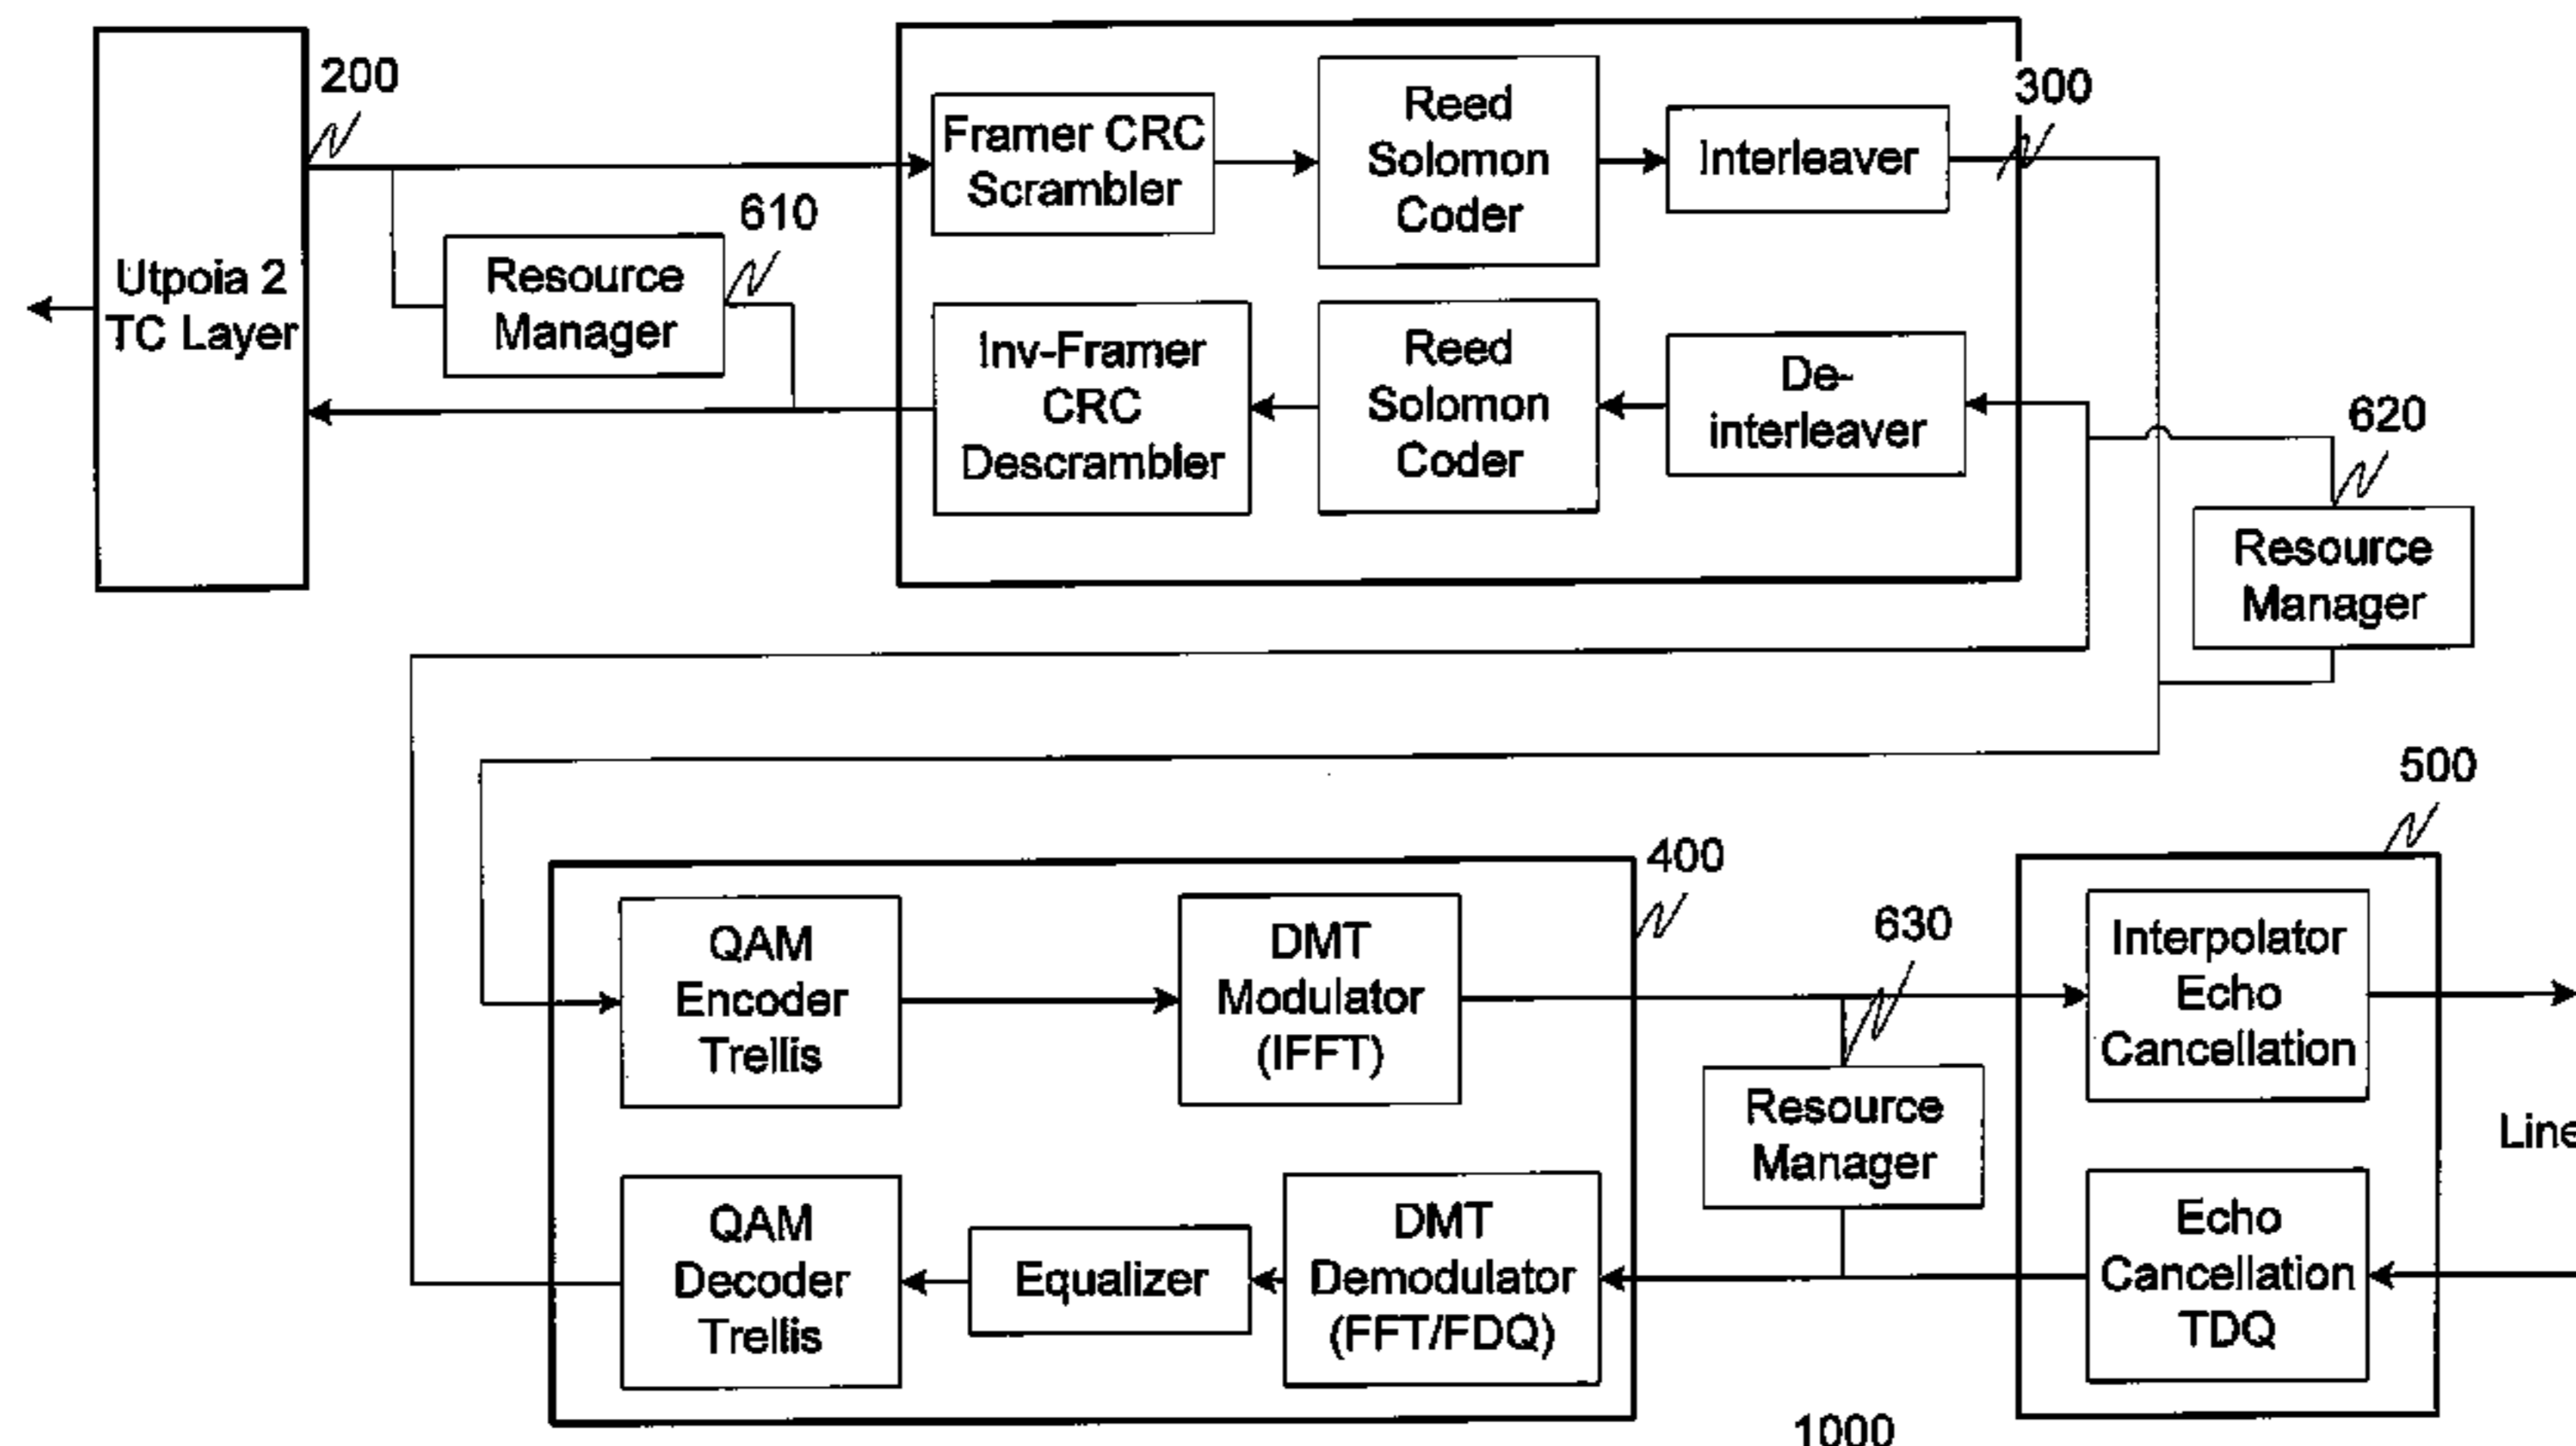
Utpoia 2 TC Layer

200

Framer CRC Scrambler

Reed Solomon Coder

Interleaver

300

610

Resource Manager

Inv-Framer CRC Descrambler

Reed Solomon Coder

De-interleaver

620

Resource Manager

500

400

630

QAM Encoder Trellis

DMT Modulator (IFFT)

Resource Manager

Interpolator Echo Cancellation

Line

QAM Decoder Trellis

Equalizer

DMT Demodulator (FFT/FDQ)

Echo Cancellation TDQ

1000